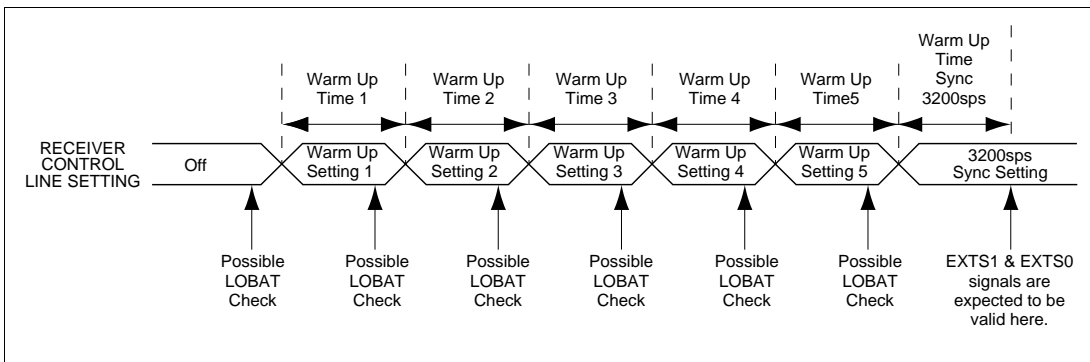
Warm Up Time 1

Warm Up Time 2

Warm Up Time 3

Warm Up Time 4

Warm Up Time5

Warm Up Time Sync 3200sps

RECEIVER CONTROL LINE SETTING

Off

Warm Up Setting 1

Warm Up Setting 2

Warm Up Setting 3

Warm Up Setting 4

Warm Up Setting 5

3200sps Sync Setting

Possible LOBAT Check

Possible LOBAT Check

Possible LOBAT Check

Possible LOBAT Check

Possible LOBAT Check

Possible LOBAT Check

EXTS1 & EXTS0 signals are expected to be valid here.